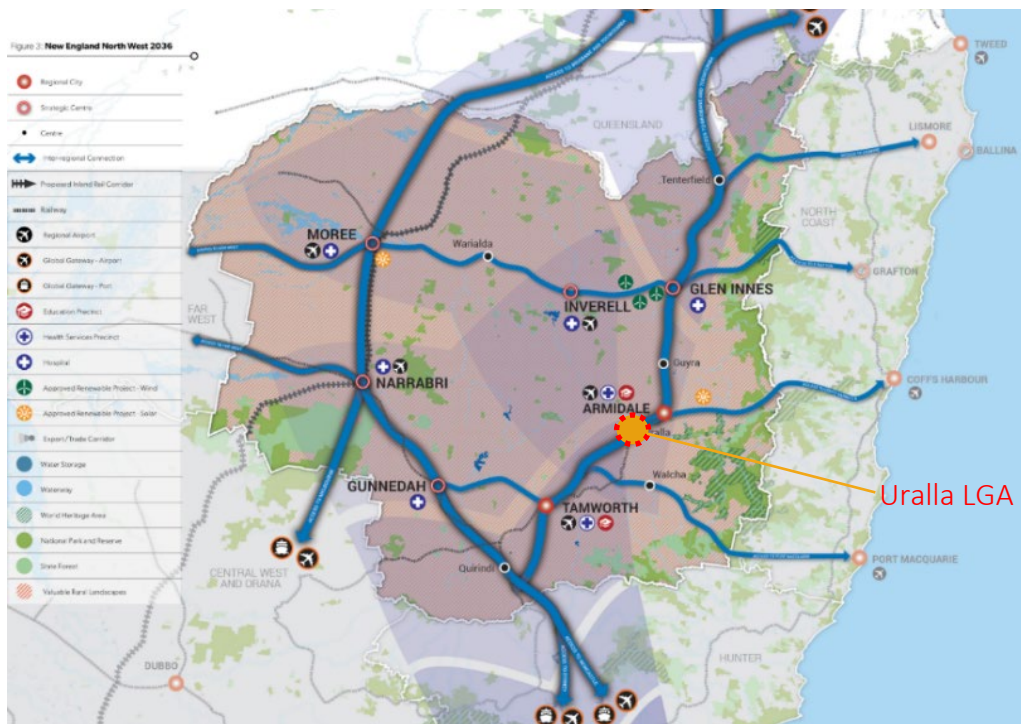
Figure 3: New England North West 2036

Regional City
Strategic Centre
Centre
Interregional Connection
Proposed Inland Rail Corridor
Railway
Regional Airport
Global Gateway - Airport
Global Gateway - Port
Education Precinct
Health Services Precinct
Hospital
Approved Renewable Project - Wind
Approved Renewable Project - Solar
Export/Trade Corridor
Water Storage
Waterway
World Heritage Area
National Park and Reserve
State Forest
Valuable Rural Landscapes

QUEENSLAND
TWEED
LISMORE
BALLINA
Tenterfield
NORTH COAST
MOREE
Warialda
GRAFTON
INVERELL
GLEN INNES
FAR WEST
Guyra
NARRABRI
ARMIDALE
COFFS HARBOUR
Uralla
Walcha
GUNNEDAH
TAMWORTH
Uralla LGA
PORT MACQUARIE
CENTRAL WEST AND ORANA
Quirindi
DUBBO
HUNTER